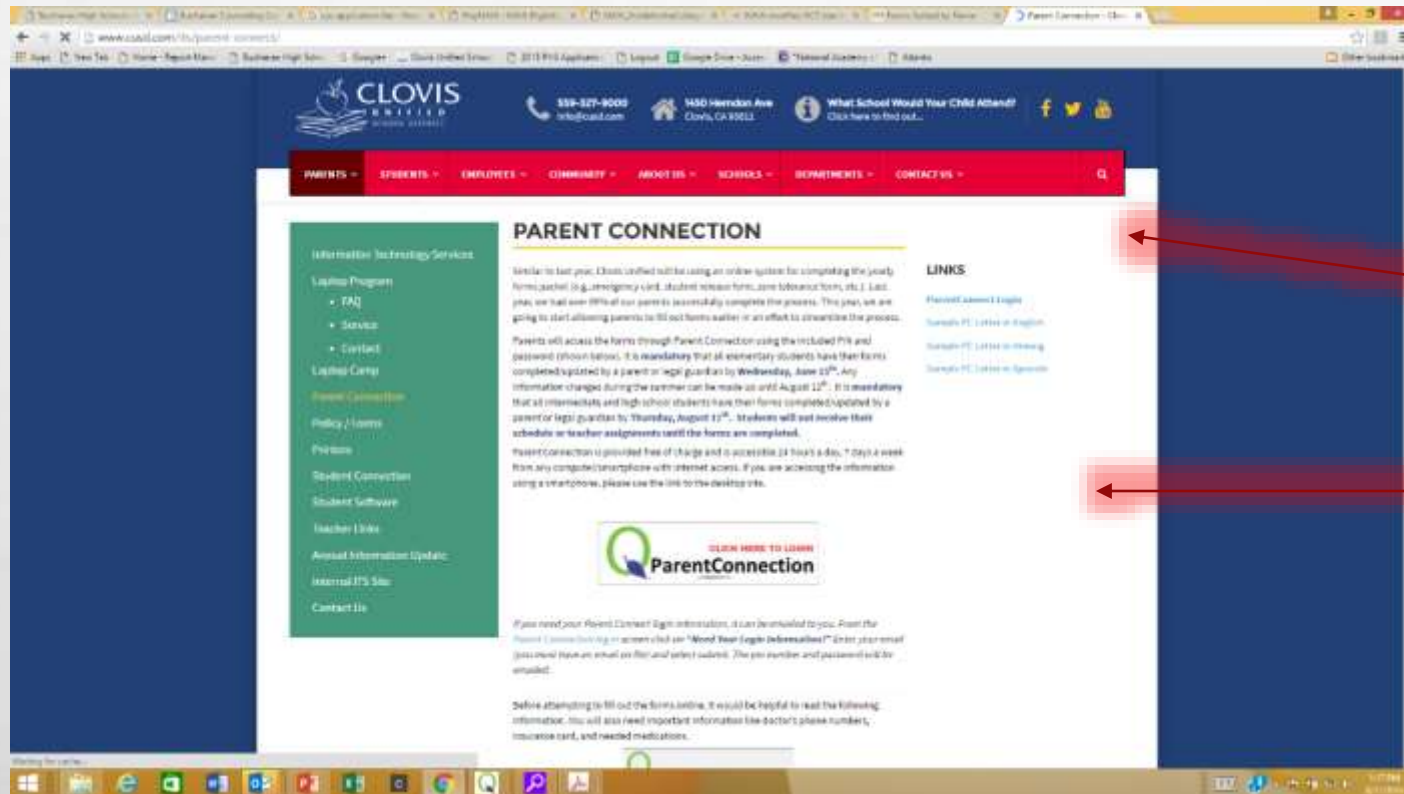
Parent Connection - Clovis

www.cusd.com/its/parent-connect/

CLOVIS UNIFIED SCHOOL DISTRICT

559-327-9000
info@cusd.com

1450 Herndon Ave
Clovis, CA 93611

What School Would Your Child Attend?
Click here to find out...

PARENTS STUDENTS EMPLOYEES COMMUNITY ABOUT US SCHOOLS DEPARTMENTS CONTACT US

Information Technology Services
Laptop Program
• FAQ
• Service
• Contact
Laptop Camp
Parent Connection
Policy / Loans
Printers
Student Connection
Student Software
Teacher Links
Annual Information Update
Internal ITS Site
Contact Us

PARENT CONNECTION

Similar to last year, Clovis Unified will be using an online system for completing the yearly forms packet (e.g., emergency card, student release form, zero tolerance form, etc.). Last year, we had over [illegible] of our parents successfully complete the process. This year, we are going to start allowing parents to fill out forms earlier in an effort to streamline the process.

Parents will access the forms through Parent Connection using the included PIN and password (shown below). It is mandatory that all elementary students have their forms completed/updated by a parent or legal guardian by Wednesday, June 15th. Any information changes during the summer can be made up until August 12th. It is mandatory that all intermediate and high school students have their forms completed/updated by a parent or legal guardian by Thursday, August 11th. Students will not receive their schedule or teacher assignments until the forms are completed.

Parent Connection is provided free of charge and is accessible 24 hours a day, 7 days a week from any computer/smartphone with internet access. If you are accessing the information using a smartphone, please use the link to the desktop site.

CLICK HERE TO LOGIN
ParentConnection

If you need your Parent Connect login information, it can be emailed to you. From the Parent Connection log in screen click on "Need Your Login Information?" Enter your email (you must have an email on file) and select submit. The pin number and password will be emailed.

Before attempting to fill out the forms online, it would be helpful to read the following information. You will also need important information like doctor's phone numbers, insurance card, and needed medications.

LINKS
ParentConnect Login
Sample PC Letter in English
Sample PC Letter in Hmong
Sample PC Letter in Spanish

Waiting for cache...